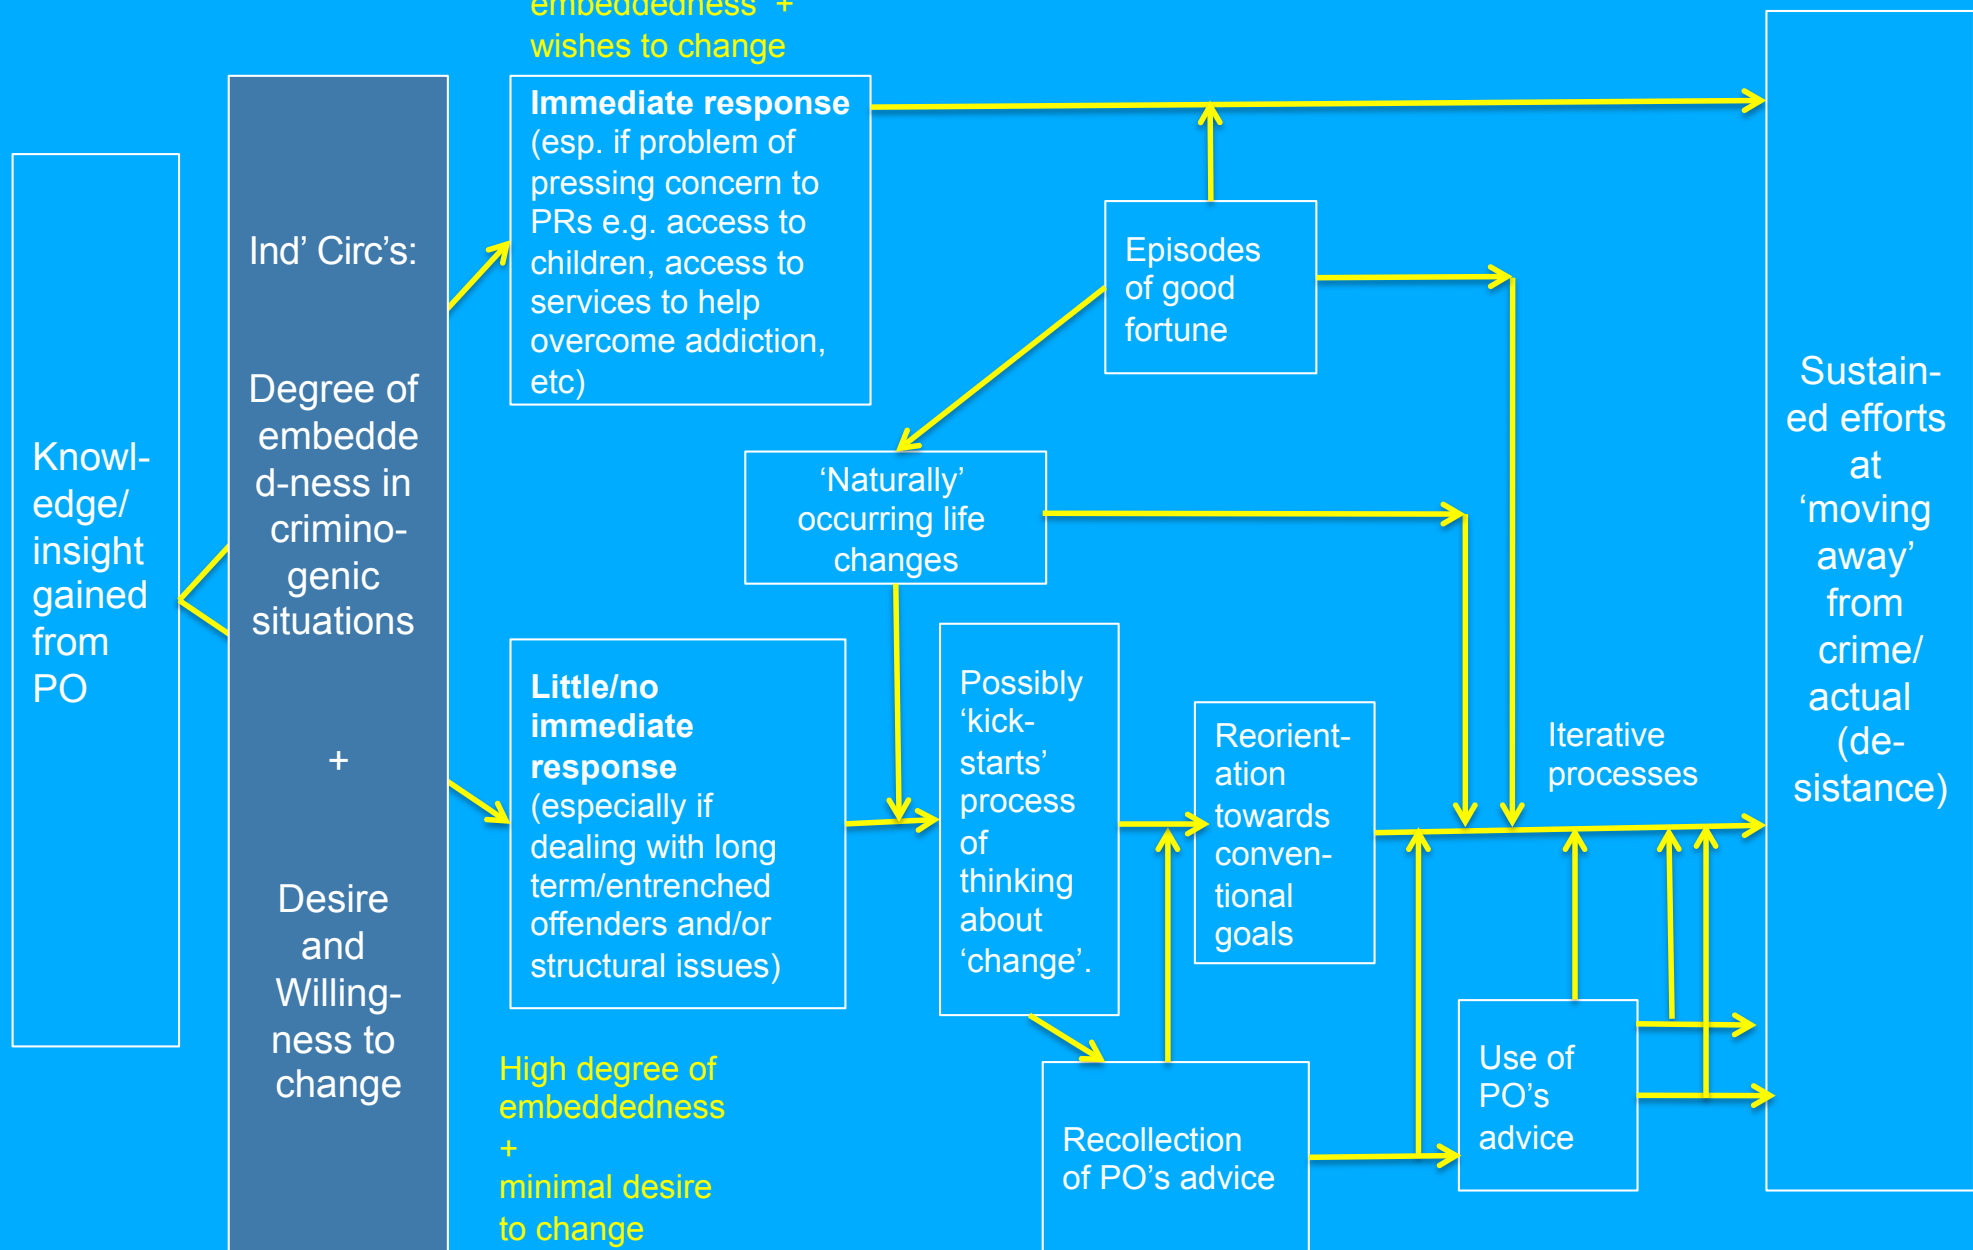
embeddedness +
wishes to change

Knowledge/ insight gained from PO

Ind' Circ's:

Degree of embedded-ness in crimino-genic situations

+

Desire and Willing-ness to change

**Immediate response** (esp. if problem of pressing concern to PRs e.g. access to children, access to services to help overcome addiction, etc)

Episodes of good fortune

'Naturally' occurring life changes

**Little/no immediate response** (especially if dealing with long term/entrenched offenders and/or structural issues)

Possibly 'kick-starts' process of thinking about 'change'.

Reorient-ation towards conven-tional goals

Iterative processes

Sustain-ed efforts at 'moving away' from crime/ actual (de-sistance)

High degree of embeddedness
+
minimal desire to change

Recollection of PO's advice

Use of PO's advice